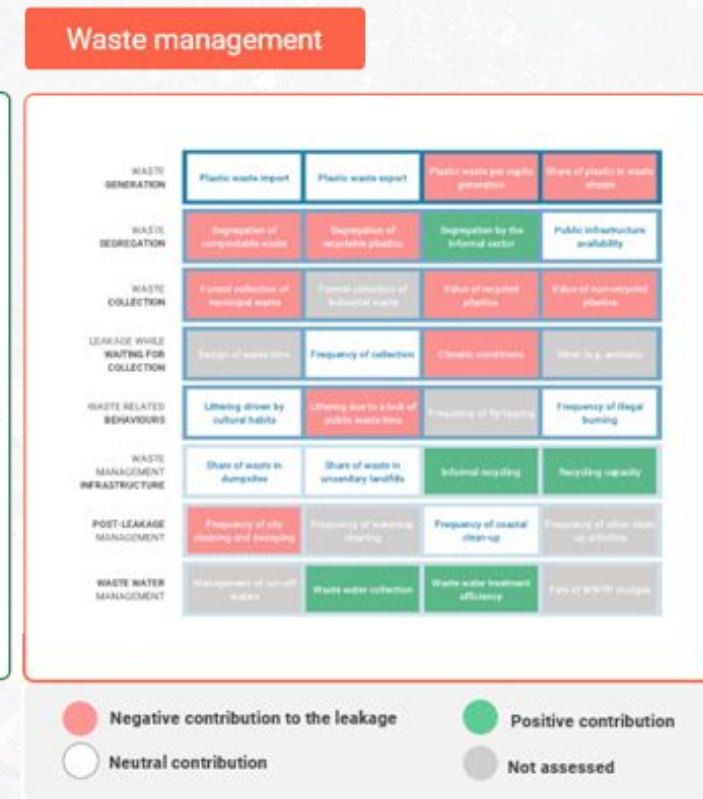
Waste management

| | | | | |
|---|---|---|---|---|
| WASTE GENERATION | Plastic waste import | Plastic waste export | Plastic waste per capita generation | Share of plastic in waste stream |
| WASTE SEGREGATION | Segregation of compostable waste | Segregation of recyclable plastics | Segregation by the informal sector | Public infrastructure availability |
| WASTE COLLECTION | Formal collection of municipal waste | Formal collection of industrial waste | Value of recycled plastics | Value of non-recycled plastics |
| LEAKAGE WHILE WAITING FOR COLLECTION | Design of waste bins | Frequency of collection | Climatic conditions | Other (e.g. animals) |
| WASTE RELATED BEHAVIOURS | Littering driven by cultural habits | Littering due to a lack of public waste bins | Frequency of fly-tipping | Frequency of illegal burning |
| WASTE MANAGEMENT INFRASTRUCTURE | Share of waste in dumpsites | Share of waste in unsanitary landfills | Informal recycling | Recycling capacity |
| POST-LEAKAGE MANAGEMENT | Frequency of city cleaning and sweeping | Frequency of waterway cleaning | Frequency of coastal clean-up | Frequency of other clean up activities |
| WASTE WATER MANAGEMENT | Management of run-off waters | Waste water collection | Waste water treatment efficiency | Fate of WWTP sludges |

Negative contribution to the leakage
Positive contribution
Neutral contribution
Not assessed